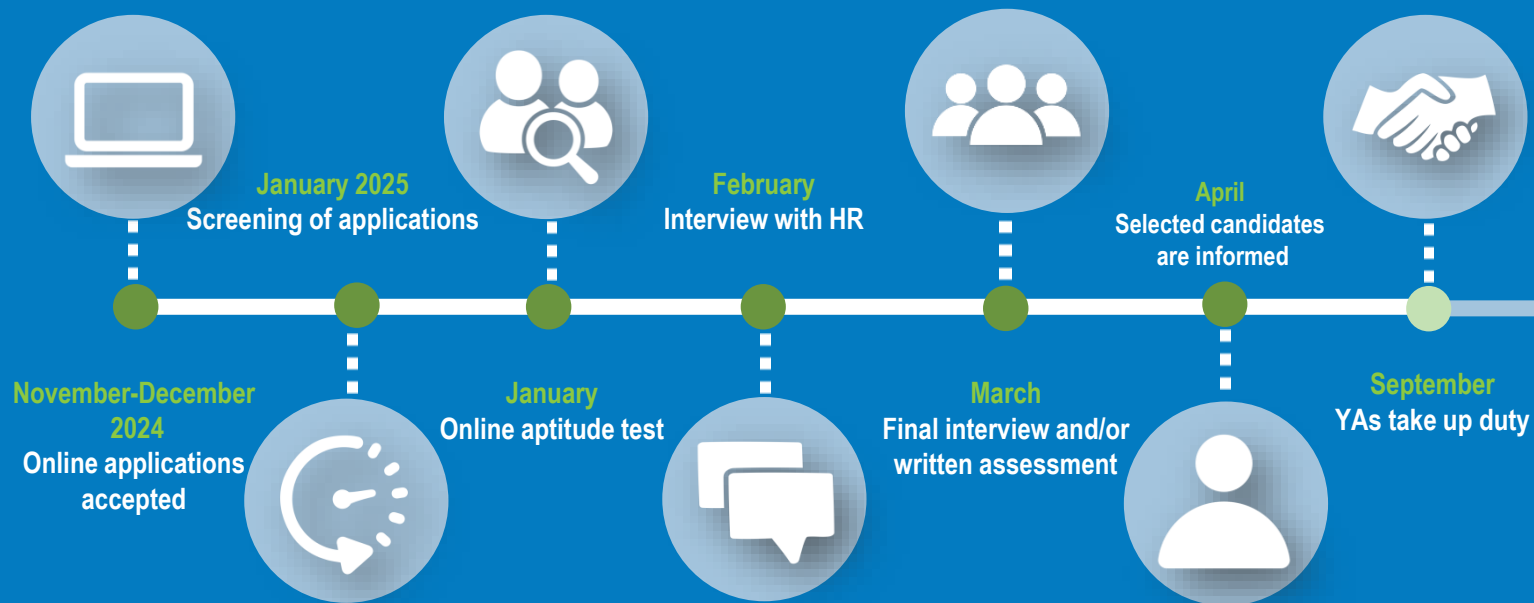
November-December 2024
Online applications accepted

January 2025
Screening of applications

January
Online aptitude test

February
Interview with HR

March
Final interview and/or written assessment

April
Selected candidates are informed

September
YAs take up duty